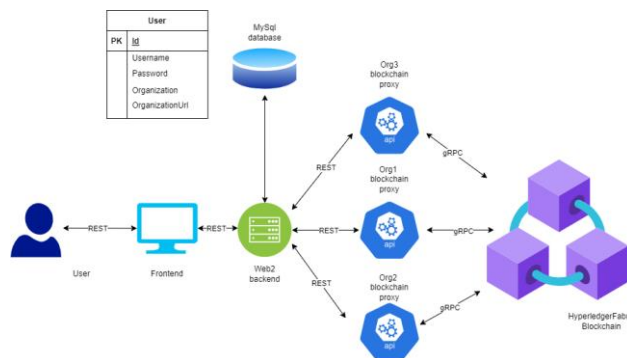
| User | |
|---|---|
| PK | Id |
| | Username |
| | Password |
| | Organization |
| | OrganizationUrl |

MySql database

Org3 blockchain proxy

api

Org1 blockchain proxy

api

Org2 blockchain proxy

api

REST

REST

REST

REST

REST

gRPC

gRPC

gRPC

User

Frontend

Web2 backend

HyperledgerFab Blockchain